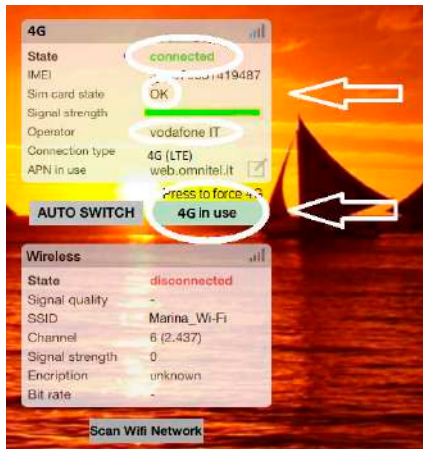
4G

State connected
IMEI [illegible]31419487
Sim card state OK
Signal strength
Operator vodafone IT
Connection type 4G (LTE)
APN in use web.omnitel.it

Press to force 4G
AUTO SWITCH 4G in use

Wireless

State disconnected
Signal quality -
SSID Marina_Wi-Fi
Channel 6 (2.437)
Signal strength 0
Encription unknown
Bit rate -

Scan Wifi Network